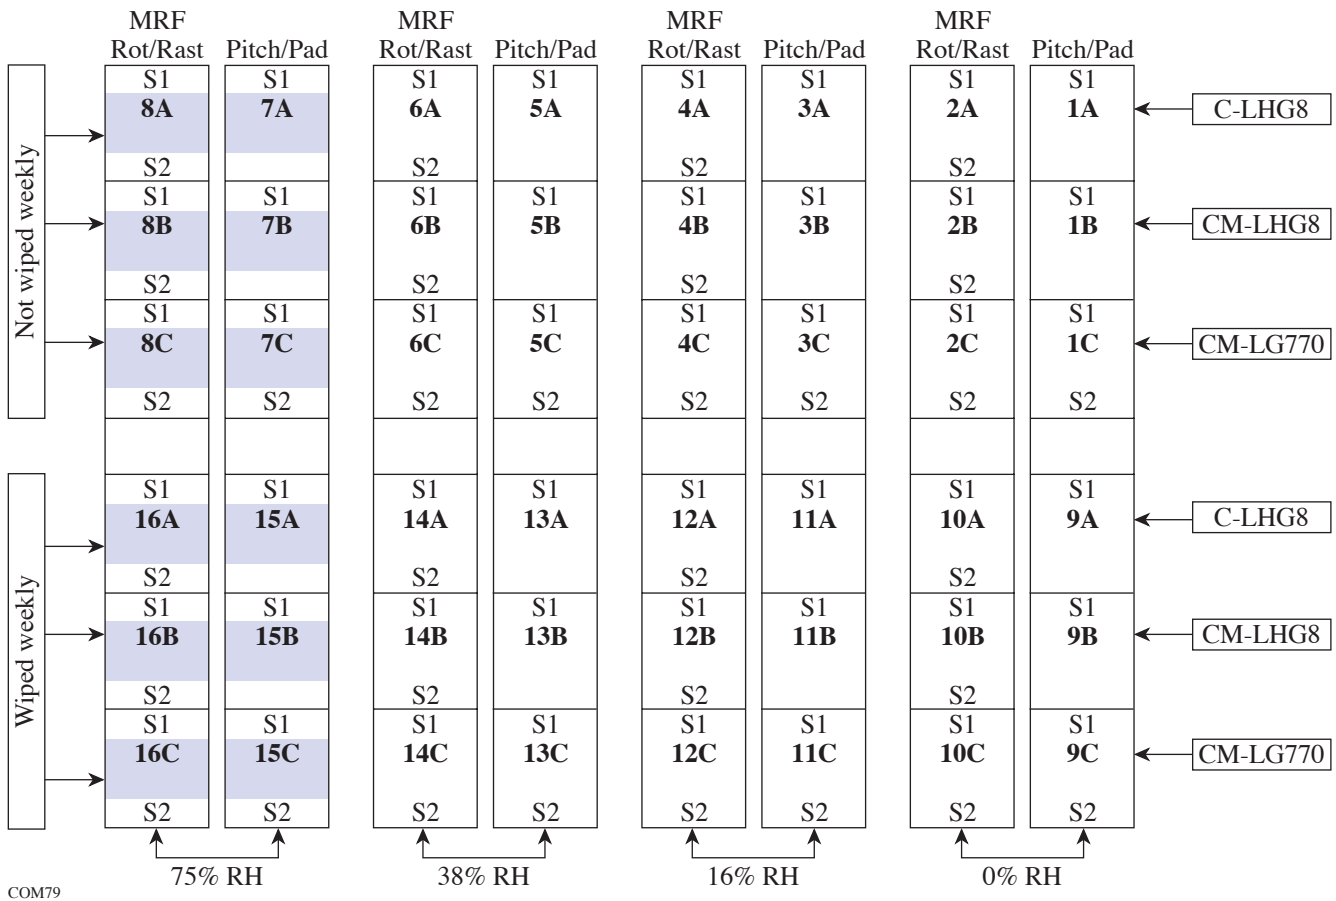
MRF Rot/Rast | Pitch/Pad | MRF Rot/Rast | Pitch/Pad | MRF Rot/Rast | Pitch/Pad | MRF Rot/Rast | Pitch/Pad

Not wiped weekly

| MRF Rot/Rast | Pitch/Pad | MRF Rot/Rast | Pitch/Pad | MRF Rot/Rast | Pitch/Pad | MRF Rot/Rast | Pitch/Pad | |
|---|---|---|---|---|---|---|---|---|
| S1 **8A** S2 | S1 **7A** | S1 **6A** S2 | S1 **5A** | S1 **4A** S2 | S1 **3A** | S1 **2A** S2 | S1 **1A** | C-LHG8 |
| S1 **8B** S2 | S1 **7B** | S1 **6B** S2 | S1 **5B** | S1 **4B** S2 | S1 **3B** | S1 **2B** S2 | S1 **1B** | CM-LHG8 |
| S1 **8C** S2 | S1 **7C** S2 | S1 **6C** S2 | S1 **5C** S2 | S1 **4C** S2 | S1 **3C** S2 | S1 **2C** S2 | S1 **1C** S2 | CM-LG770 |

Wiped weekly

| MRF Rot/Rast | Pitch/Pad | MRF Rot/Rast | Pitch/Pad | MRF Rot/Rast | Pitch/Pad | MRF Rot/Rast | Pitch/Pad | |
|---|---|---|---|---|---|---|---|---|
| S1 **16A** S2 | S1 **15A** | S1 **14A** S2 | S1 **13A** | S1 **12A** S2 | S1 **11A** | S1 **10A** S2 | S1 **9A** | C-LHG8 |
| S1 **16B** S2 | S1 **15B** | S1 **14B** S2 | S1 **13B** | S1 **12B** S2 | S1 **11B** | S1 **10B** S2 | S1 **9B** | CM-LHG8 |
| S1 **16C** S2 | S1 **15C** S2 | S1 **14C** S2 | S1 **13C** S2 | S1 **12C** S2 | S1 **11C** S2 | S1 **10C** S2 | S1 **9C** S2 | CM-LG770 |

75% RH | 38% RH | 16% RH | 0% RH

COM79